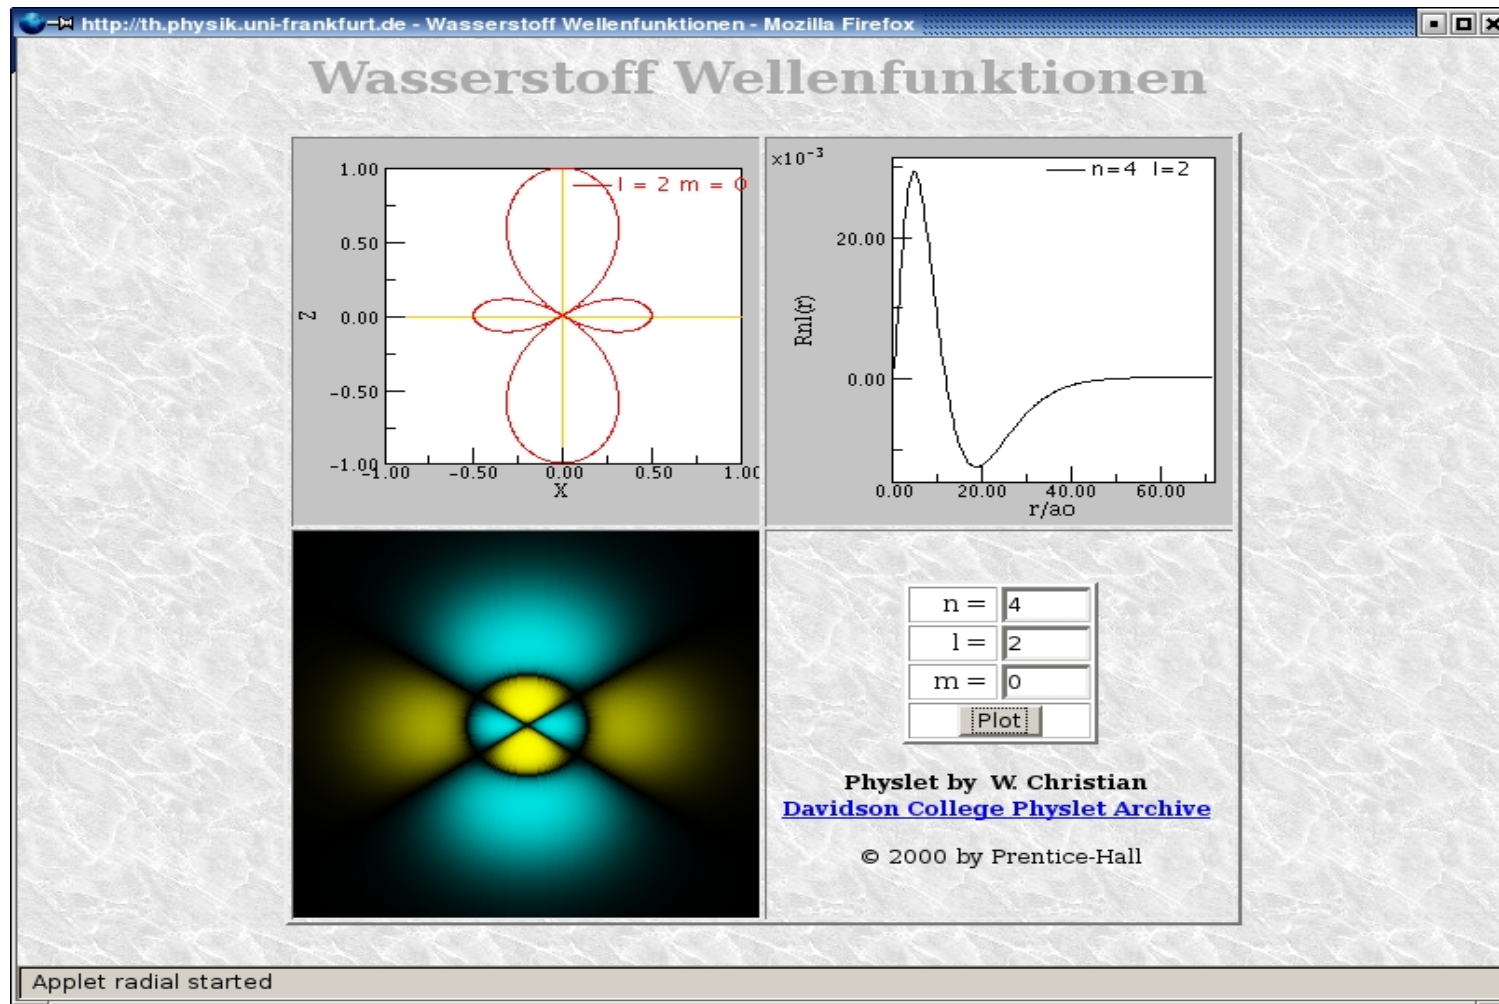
http://th.physik.uni-frankfurt.de - Wasserstoff Wellenfunktionen - Mozilla Firefox

Wasserstoff Wellenfunktionen

1.00
0.50
Z 0.00
−0.50
−1.00
−1.00 −0.50 0.00 0.50 1.00
X
l = 2 m = 0

$\times 10^{-3}$
20.00
Rnl(r) 0.00
0.00 20.00 40.00 60.00
r/ao
n=4 l=2

n = 4
l = 2
m = 0
Plot

Physlet by W. Christian
Davidson College Physlet Archive

© 2000 by Prentice-Hall

Applet radial started